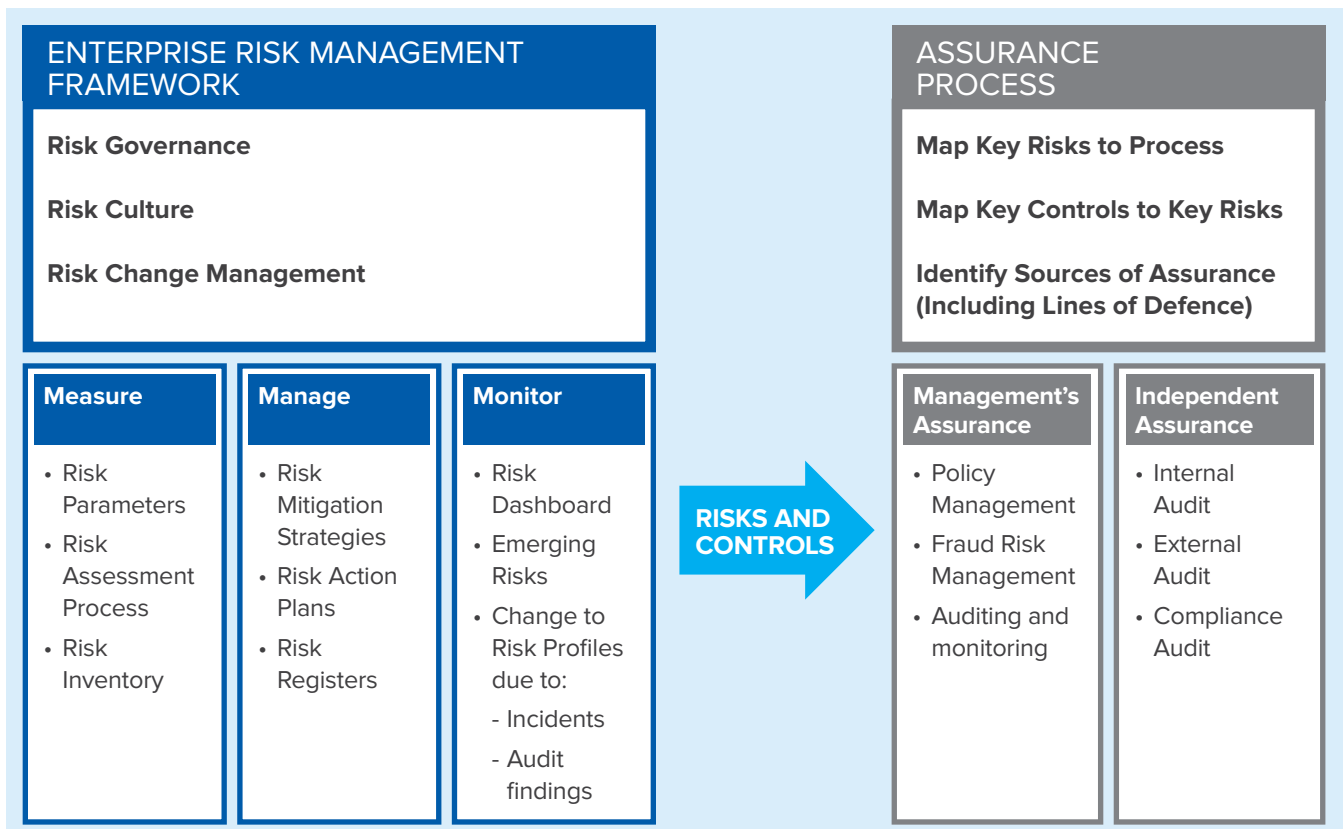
ENTERPRISE RISK MANAGEMENT FRAMEWORK

Risk Governance

Risk Culture

Risk Change Management

Measure

- Risk Parameters
- Risk Assessment Process
- Risk Inventory

Manage

- Risk Mitigation Strategies
- Risk Action Plans
- Risk Registers

Monitor

- Risk Dashboard
- Emerging Risks
- Change to Risk Profiles due to:
 - Incidents
 - Audit findings

RISKS AND CONTROLS

ASSURANCE PROCESS

Map Key Risks to Process

Map Key Controls to Key Risks

Identify Sources of Assurance (Including Lines of Defence)

Management's Assurance

- Policy Management
- Fraud Risk Management
- Auditing and monitoring

Independent Assurance

- Internal Audit
- External Audit
- Compliance Audit